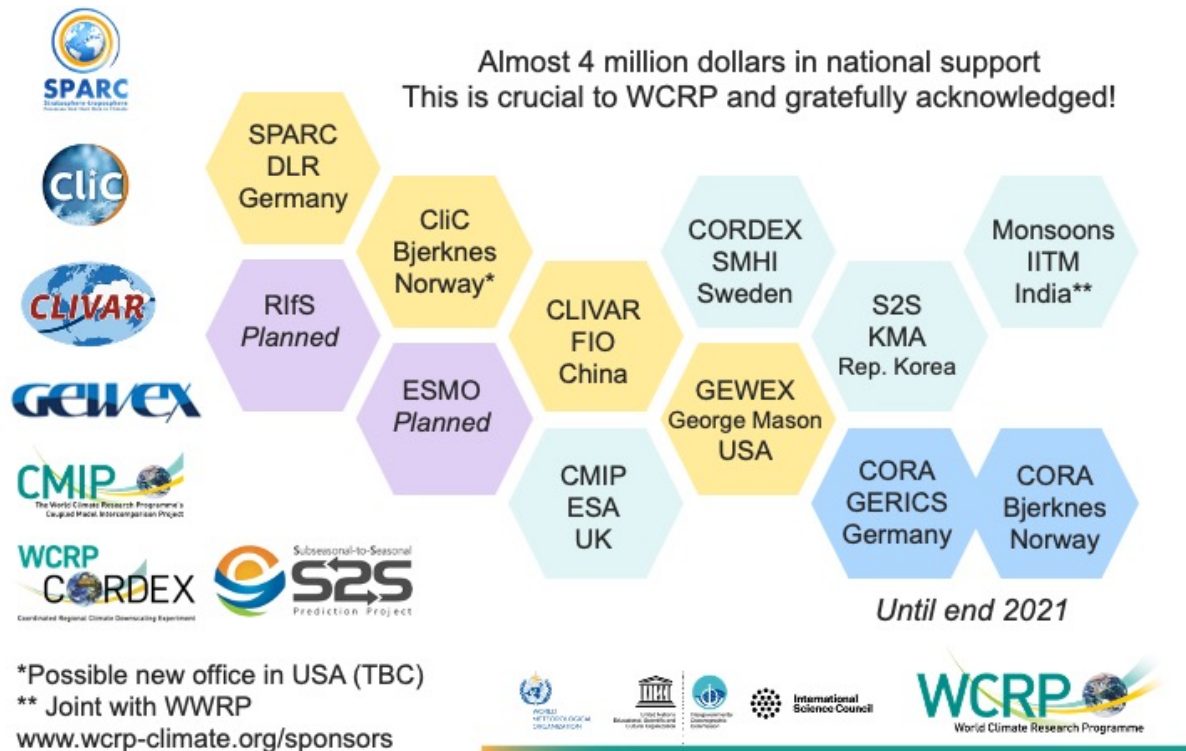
SPARC
Stratosphere-troposphere Processes And their Role in Climate

CliC

CLIVAR

GEWEX

CMIP
The World Climate Research Programme's Coupled Model Intercomparison Project

WCRP CORDEX
Coordinated Regional Climate Downscaling Experiment

Subseasonal-to-Seasonal S2S Prediction Project

Almost 4 million dollars in national support
This is crucial to WCRP and gratefully acknowledged!

SPARC DLR Germany

CliC Bjerknes Norway*

RIfS Planned

ESMO Planned

CLIVAR FIO China

CMIP ESA UK

GEWEX George Mason USA

CORDEX SMHI Sweden

S2S KMA Rep. Korea

Monsoons IITM India**

CORA GERICS Germany

CORA Bjerknes Norway

Until end 2021

*Possible new office in USA (TBC)
** Joint with WWRP
www.wcrp-climate.org/sponsors

World Meteorological Organization

United Nations Educational, Scientific and Cultural Organization

Intergovernmental Oceanographic Commission

International Science Council

WCRP
World Climate Research Programme